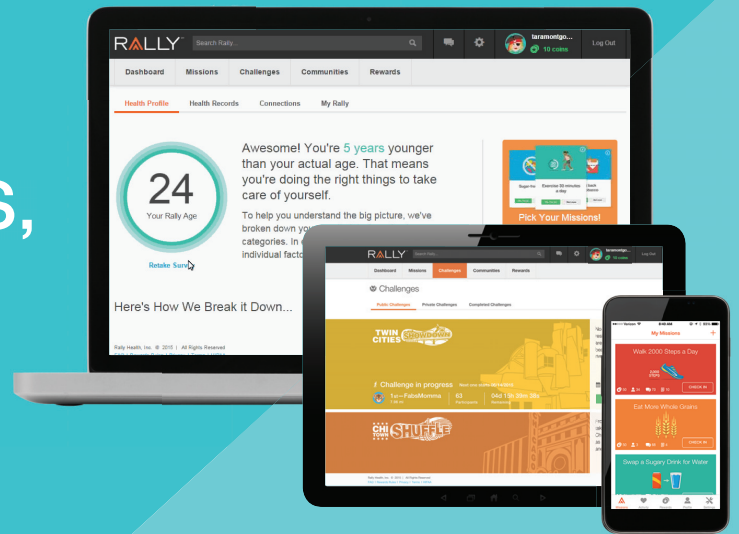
S,

RALLY

Search Rally...

taramontgo...
10 coins

Log Out

Dashboard Missions Challenges Communities Rewards

Health Profile Health Records Connections My Rally

24
Your Rally Age

Retake Surv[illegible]

Awesome! You're 5 years younger than your actual age. That means you're doing the right things to take care of yourself.

To help you understand the big picture, we've broken down y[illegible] categories. In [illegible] individual fact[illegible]

Sugar fre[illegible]

Exercise 30 minutes a Day

Pick Your Missions!

Here's How We Break it Down...

Rally Health, Inc. © 2015 | All Rights Reserved

RALLY

taramontgo...
10 coins

Log Out

Dashboard Missions Challenges Communities Rewards

Challenges

Public Challenges Private Challenges Completed Challenges

TWIN CITIES

Challenge in progress

1st—FabiMomma

63

04d

CHI TOWN SHUFFLE

My Missions

Walk 2000 Steps a Day

CHECK IN

Eat More Whole Grains

CHECK IN

Swap a Sugary Drink for Water